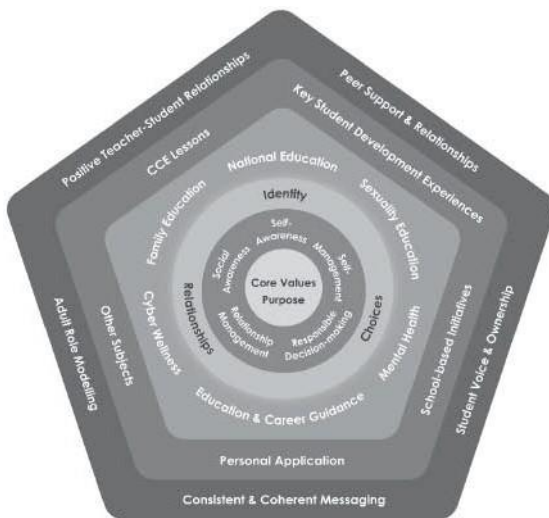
Core Values
Purpose

Self-Awareness
Self-Management
Responsible Decision-making
Relationship Management
Social Awareness

Identity
Choices
Relationships

National Education
Sexuality Education
Mental Health
Education & Career Guidance
Cyber Wellness
Family Education

CCE Lessons
Key Student Development Experiences
School-based Initiatives
Personal Application
Other Subjects

Positive Teacher-Student Relationships
Peer Support & Relationships
Student Voice & Ownership
Consistent & Coherent Messaging
Adult Role Modelling